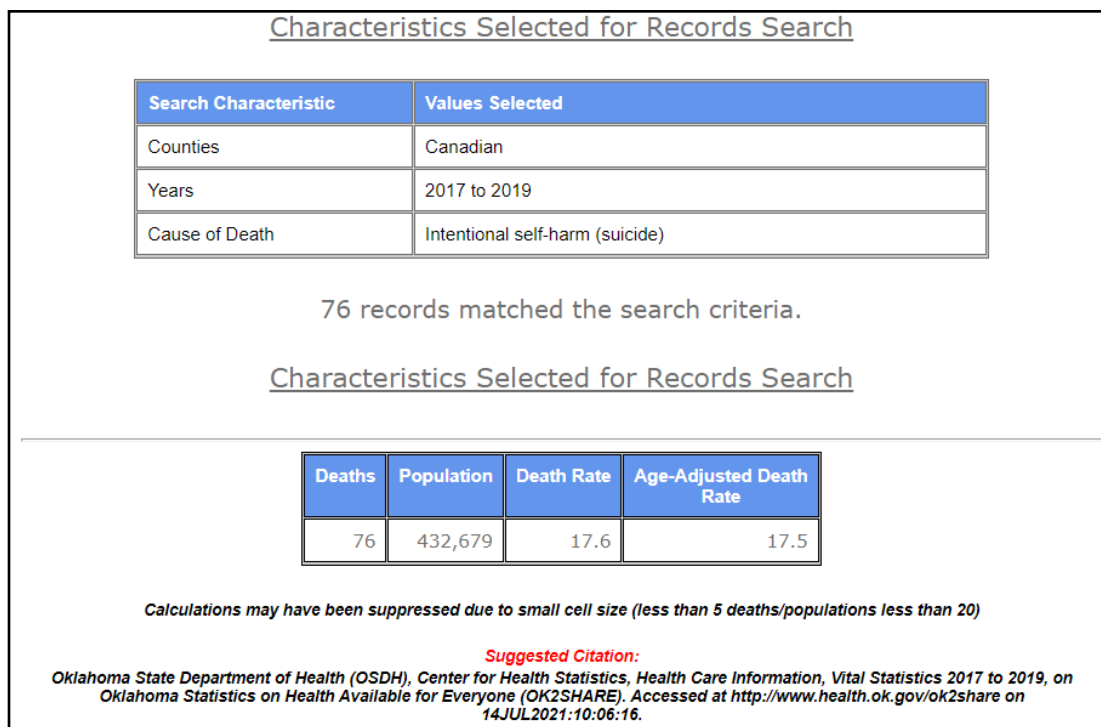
Characteristics Selected for Records Search

| Search Characteristic | Values Selected |
|---|---|
| Counties | Canadian |
| Years | 2017 to 2019 |
| Cause of Death | Intentional self-harm (suicide) |

76 records matched the search criteria.

Characteristics Selected for Records Search

| Deaths | Population | Death Rate | Age-Adjusted Death Rate |
|---|---|---|---|
| 76 | 432,679 | 17.6 | 17.5 |

Calculations may have been suppressed due to small cell size (less than 5 deaths/populations less than 20)

Suggested Citation:
Oklahoma State Department of Health (OSDH), Center for Health Statistics, Health Care Information, Vital Statistics 2017 to 2019, on Oklahoma Statistics on Health Available for Everyone (OK2SHARE). Accessed at http://www.health.ok.gov/ok2share on 14JUL2021:10:06:16.